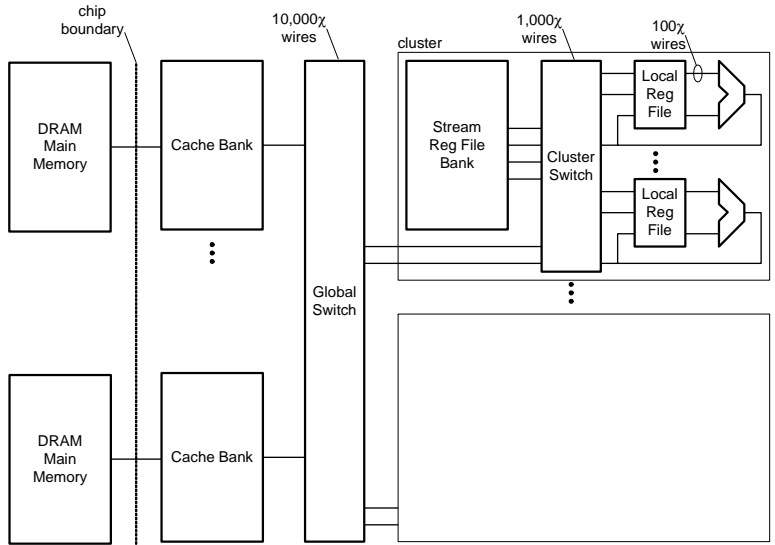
chip boundary

10,000χ wires

cluster

1,000χ wires

100χ wires

DRAM Main Memory

Cache Bank

Stream Reg File Bank

Cluster Switch

Local Reg File

Local Reg File

Global Switch

DRAM Main Memory

Cache Bank